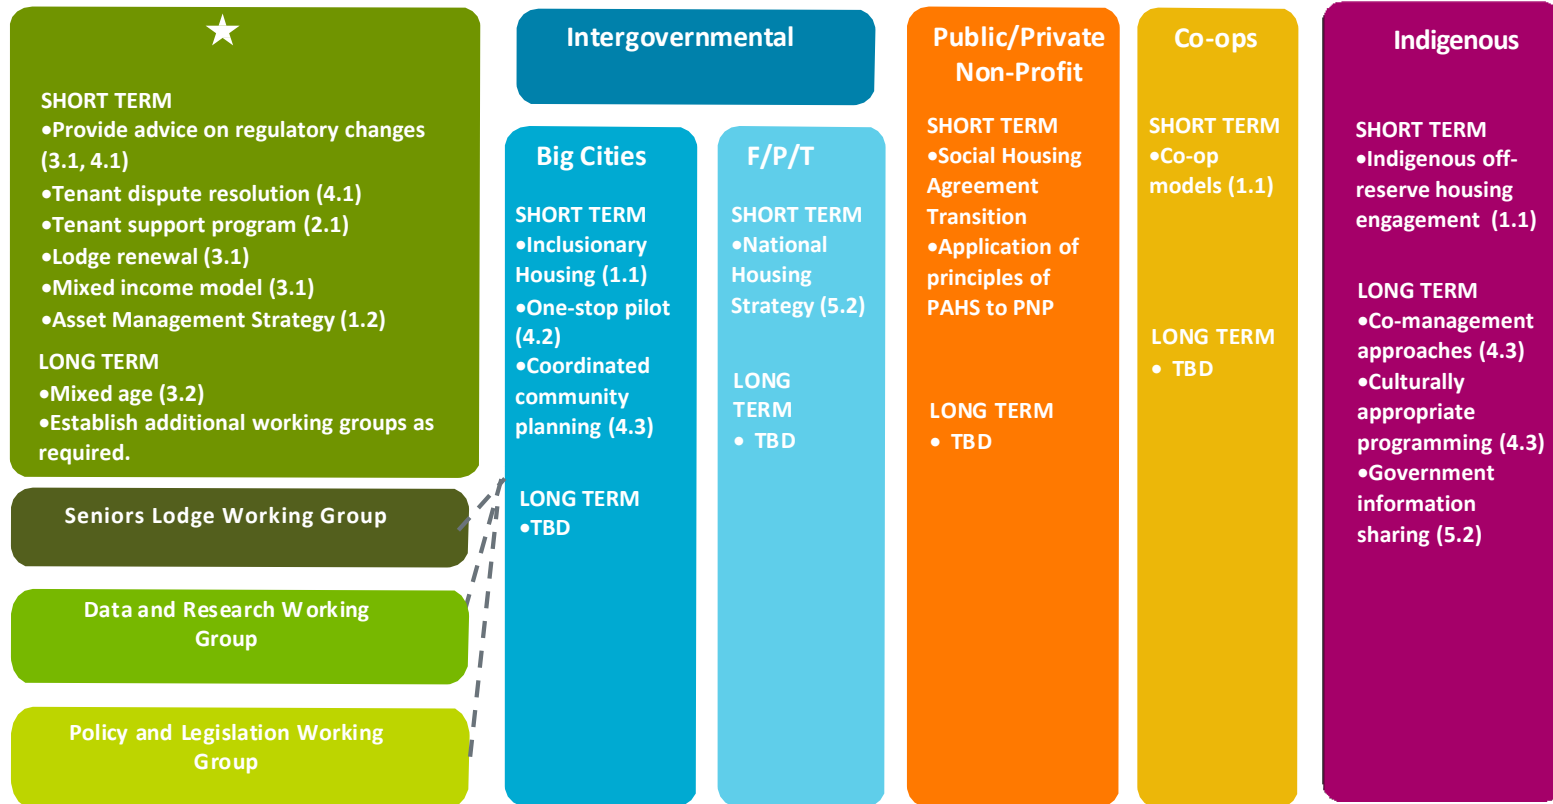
★

SHORT TERM
•Provide advice on regulatory changes (3.1, 4.1)
•Tenant dispute resolution (4.1)
•Tenant support program (2.1)
•Lodge renewal (3.1)
•Mixed income model (3.1)
•Asset Management Strategy (1.2)

LONG TERM
•Mixed age (3.2)
•Establish additional working groups as required.

Seniors Lodge Working Group

Data and Research Working Group

Policy and Legislation Working Group

Intergovernmental

Big Cities

SHORT TERM
•Inclusionary Housing (1.1)
•One-stop pilot (4.2)
•Coordinated community planning (4.3)

LONG TERM
•TBD

F/P/T

SHORT TERM
•National Housing Strategy (5.2)

LONG TERM
• TBD

Public/Private Non-Profit

SHORT TERM
•Social Housing Agreement Transition
•Application of principles of PAHS to PNP

LONG TERM
• TBD

Co-ops

SHORT TERM
•Co-op models (1.1)

LONG TERM
• TBD

Indigenous

SHORT TERM
•Indigenous off-reserve housing engagement (1.1)

LONG TERM
•Co-management approaches (4.3)
•Culturally appropriate programming (4.3)
•Government information sharing (5.2)